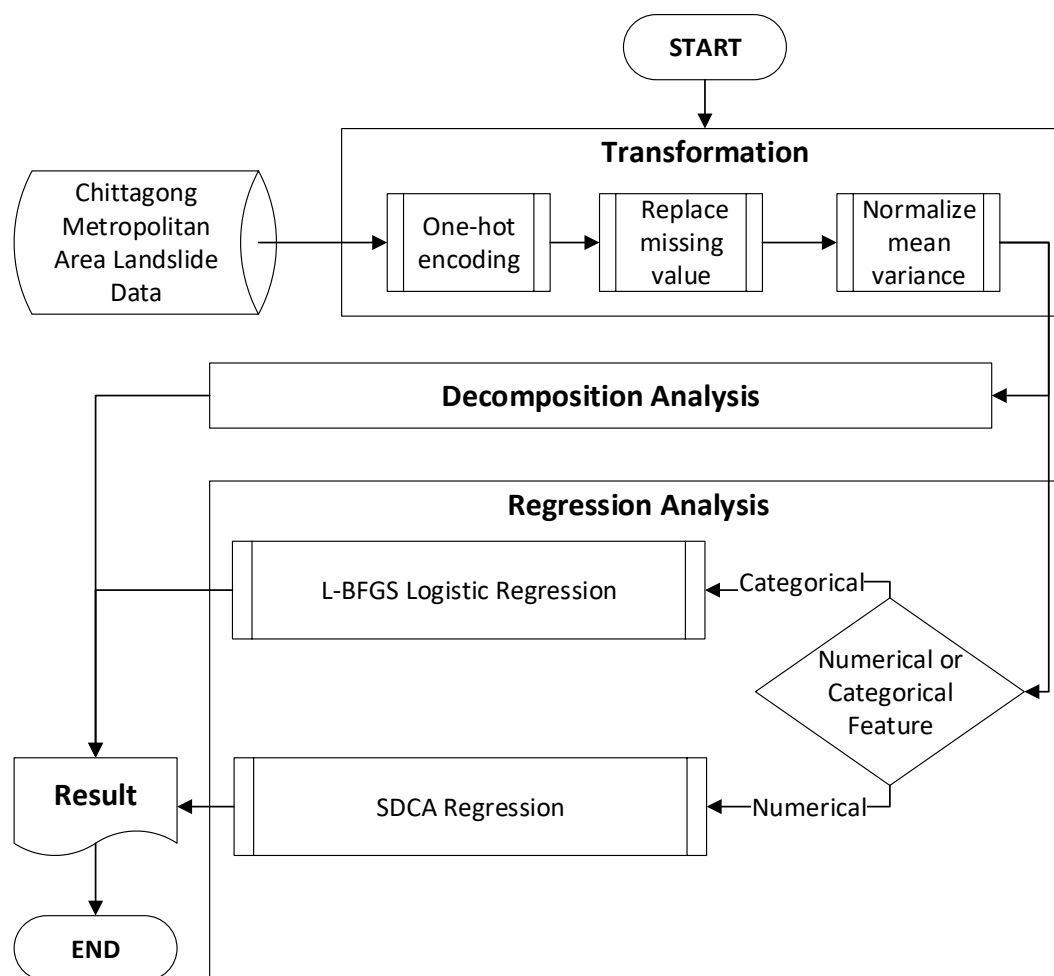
START

Transformation

Chittagong Metropolitan Area Landslide Data

One-hot encoding

Replace missing value

Normalize mean variance

Decomposition Analysis

Regression Analysis

L-BFGS Logistic Regression

Categorical

Numerical or Categorical Feature

Result

SDCA Regression

Numerical

END